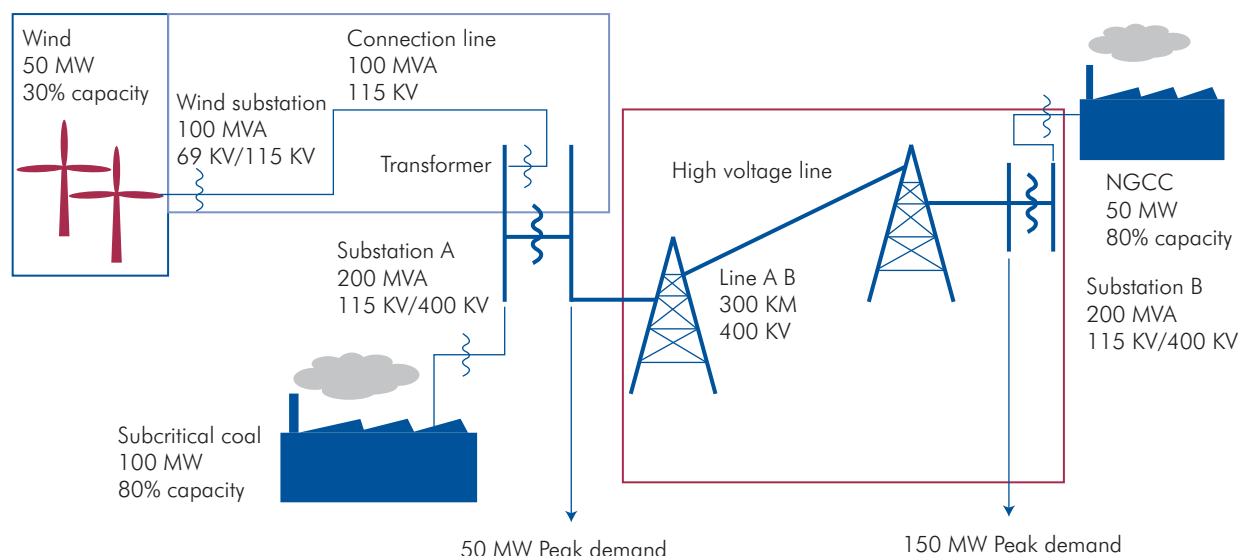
Wind
50 MW
30% capacity

Wind substation
100 MVA
69 KV/115 KV

Connection line
100 MVA
115 KV

Transformer

High voltage line

NGCC
50 MW
80% capacity

Substation A
200 MVA
115 KV/400 KV

Line A B
300 KM
400 KV

Substation B
200 MVA
115 KV/400 KV

Subcritical coal
100 MW
80% capacity

50 MW Peak demand

150 MW Peak demand